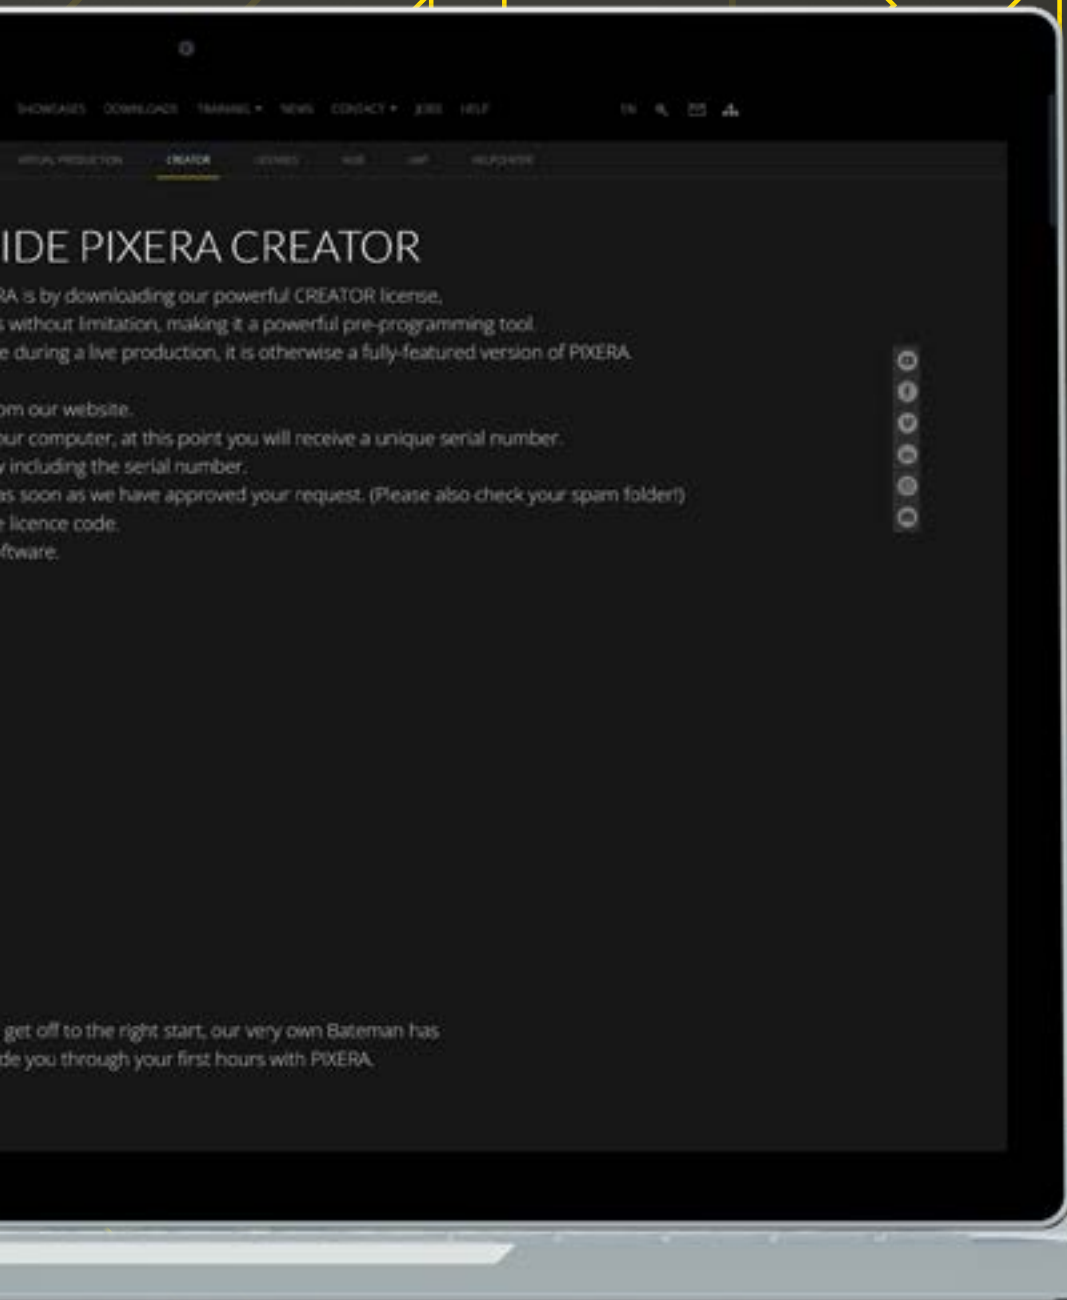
SHOWCASES DOWNLOADS TRAINING NEWS CONTACT JOBS HELP EN

VIRTUAL PRODUCTION CREATOR LICENSES HUB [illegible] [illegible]

IDE PIXERA CREATOR

RA is by downloading our powerful CREATOR license, s without limitation, making it a powerful pre-programming tool. e during a live production, it is otherwise a fully-featured version of PIXERA.

om our website. ur computer, at this point you will receive a unique serial number. v including the serial number. as soon as we have approved your request. (Please also check your spam folder!) e licence code. ftware.

get off to the right start, our very own Bateman has de you through your first hours with PIXERA.